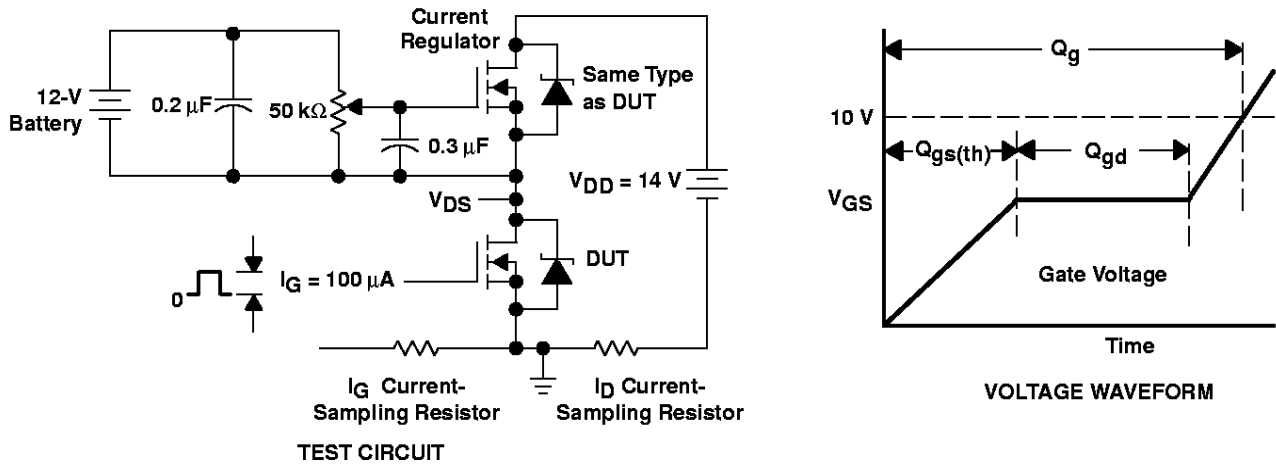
12-V Battery

0.2 $\mu$F

50 k$\Omega$

Current Regulator

Same Type as DUT

0.3 $\mu$F

$V_{DS}$

$V_{DD}$ = 14 V

0

$I_G$ = 100 $\mu$A

DUT

$I_G$ Current-Sampling Resistor

$I_D$ Current-Sampling Resistor

TEST CIRCUIT

$Q_g$

10 V

$Q_{gs(th)}$

$Q_{gd}$

$V_{GS}$

Gate Voltage

Time

VOLTAGE WAVEFORM